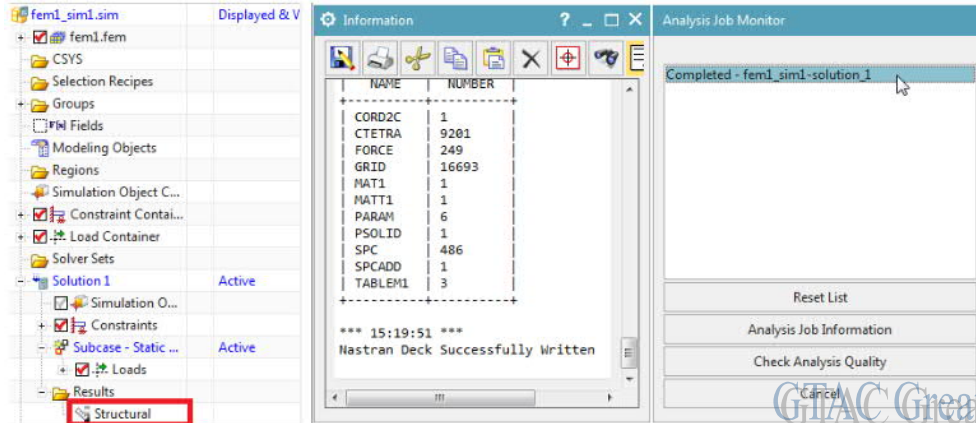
fem1_sim1.sim
Displayed & V
fem1.fem
CSYS
Selection Recipes
Groups
Fields
Modeling Objects
Regions
Simulation Object C...
Constraint Contai...
Load Container
Solver Sets
Solution 1
Active
Simulation O...
Constraints
Subcase - Static ...
Active
Loads
Results
Structural

Information

| NAME | NUMBER |
|---|---|
| CORD2C | 1 |
| CTETRA | 9201 |
| FORCE | 249 |
| GRID | 16693 |
| MAT1 | 1 |
| MATT1 | 1 |
| PARAM | 6 |
| PSOLID | 1 |
| SPC | 486 |
| SPCADD | 1 |
| TABLEM1 | 3 |

*** 15:19:51 ***
Nastran Deck Successfully Written

Analysis Job Monitor
Completed - fem1_sim1-solution_1
Reset List
Analysis Job Information
Check Analysis Quality
Cancel
GTAC Grea